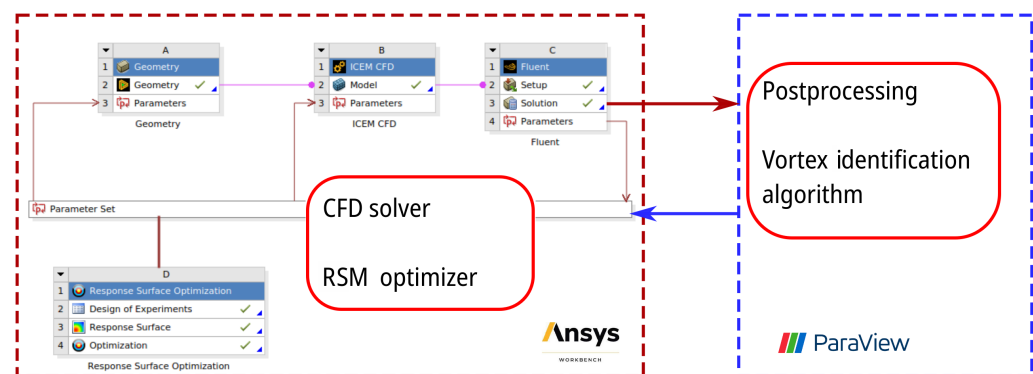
A

1 Geometry
2 Geometry
3 Parameters

Geometry

B

1 ICEM CFD
2 Model
3 Parameters

ICEM CFD

C

1 Fluent
2 Setup
3 Solution
4 Parameters

Fluent

Parameter Set

D

1 Response Surface Optimization
2 Design of Experiments
3 Response Surface
4 Optimization

Response Surface Optimization

CFD solver

RSM optimizer

Ansys
WORKBENCH

Postprocessing

Vortex identification algorithm

ParaView